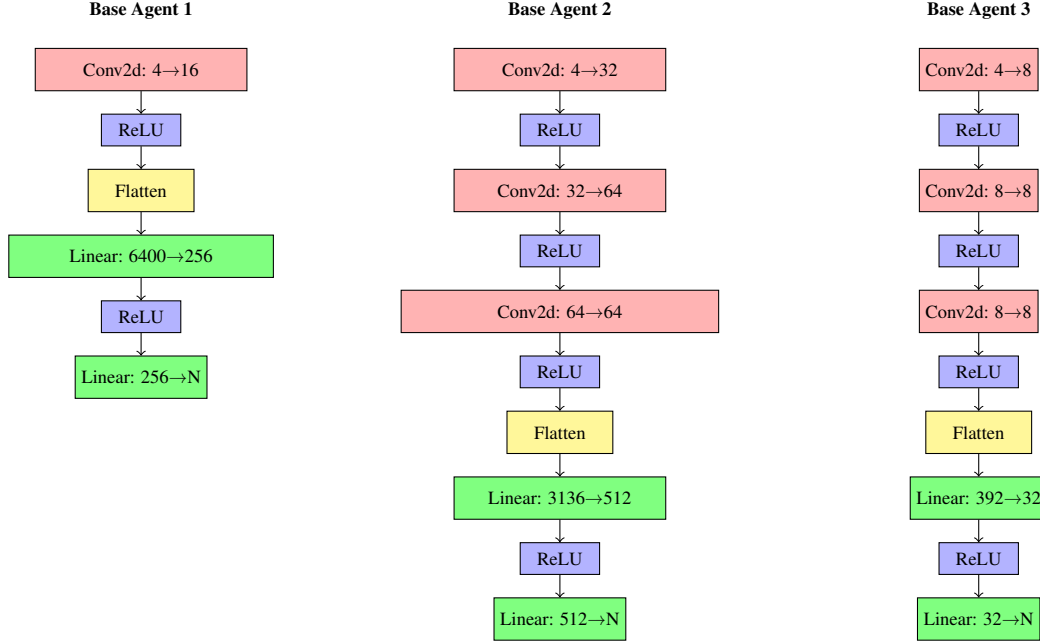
**Base Agent 1**

Conv2d: 4→16

ReLU

Flatten

Linear: 6400→256

ReLU

Linear: 256→N

**Base Agent 2**

Conv2d: 4→32

ReLU

Conv2d: 32→64

ReLU

Conv2d: 64→64

ReLU

Flatten

Linear: 3136→512

ReLU

Linear: 512→N

**Base Agent 3**

Conv2d: 4→8

ReLU

Conv2d: 8→8

ReLU

Conv2d: 8→8

ReLU

Flatten

Linear: 392→32

ReLU

Linear: 32→N